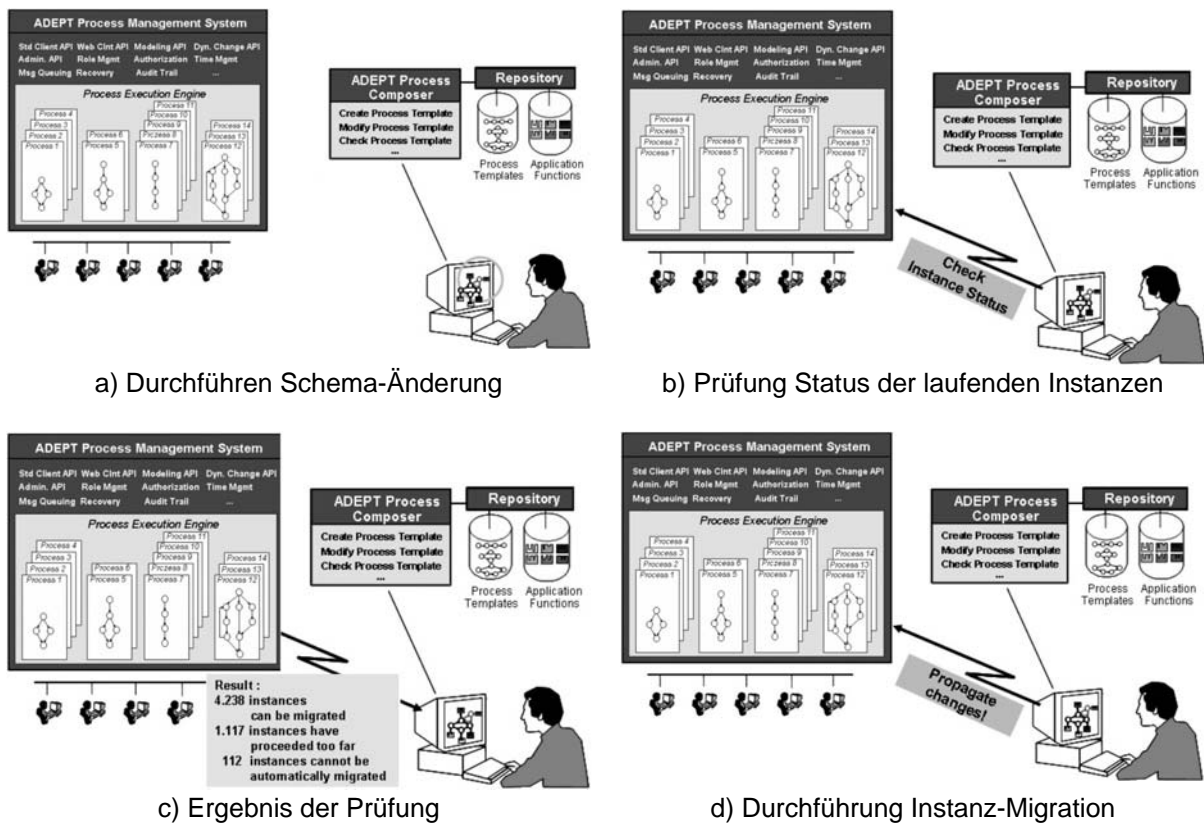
ADEPT Process Management System

Std Client API Web Clnt API Modeling API Dyn. Change API
Admin. API Role Mgmt Authorization Time Mgmt
Msg Queuing Recovery Audit Trail ...

Process Execution Engine

Process 4
Process 3
Process 2
Process 1
Process 6
Process 5
Process 11
Process 10
Process 9
Process 8
Process 7
Process 14
Process 13
Process 12

ADEPT Process Composer

Create Process Template
Modify Process Template
Check Process Template
...

Repository

Process Templates
Application Functions

a) Durchführen Schema-Änderung

ADEPT Process Management System

Std Client API Web Clnt API Modeling API Dyn. Change API
Admin. API Role Mgmt Authorization Time Mgmt
Msg Queuing Recovery Audit Trail ...

Process Execution Engine

Process 4
Process 3
Process 2
Process 1
Process 6
Process 5
Process 11
Process 10
Process 9
Process 8
Process 7
Process 14
Process 13
Process 12

ADEPT Process Composer

Create Process Template
Modify Process Template
Check Process Template
...

Repository

Process Templates
Application Functions

Check Instance Status

b) Prüfung Status der laufenden Instanzen

ADEPT Process Management System

Std Client API Web Clnt API Modeling API Dyn. Change API
Admin. API Role Mgmt Authorization Time Mgmt
Msg Queuing Recovery Audit Trail ...

Process Execution Engine

Process 4
Process 3
Process 2
Process 1
Process 6
Process 5
Process 11
Process 10
Process 9
Process 8
Process 7
Process 14
Process 13
Process 12

ADEPT Process Composer

Create Process Template
Modify Process Template
Check Process Template
...

Repository

Process Templates
Application Functions

Result :
4.238 instances can be migrated
1.117 instances have proceeded too far
112 instances cannot be automatically migrated

c) Ergebnis der Prüfung

ADEPT Process Management System

Std Client API Web Clnt API Modeling API Dyn. Change API
Admin. API Role Mgmt Authorization Time Mgmt
Msg Queuing Recovery Audit Trail ...

Process Execution Engine

Process 4
Process 3
Process 2
Process 1
Process 6
Process 5
Process 11
Process 10
Process 9
Process 8
Process 7
Process 14
Process 13
Process 12

ADEPT Process Composer

Create Process Template
Modify Process Template
Check Process Template
...

Repository

Process Templates
Application Functions

Propagate changes!

d) Durchführung Instanz-Migration